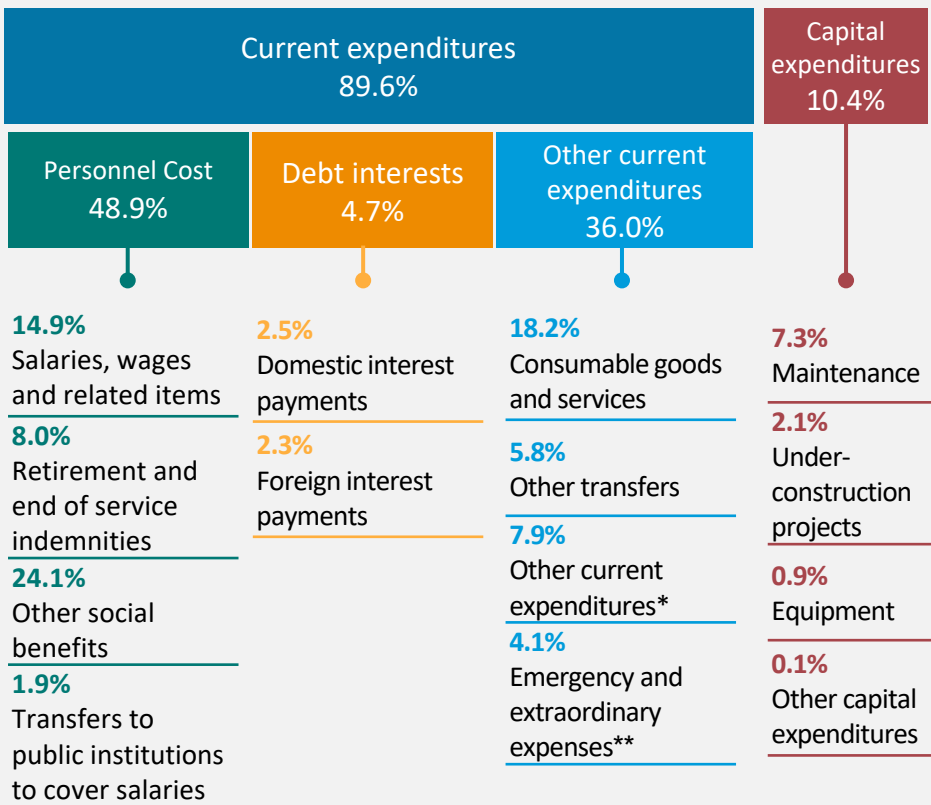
Current expenditures
89.6%

Capital expenditures
10.4%

Personnel Cost
48.9%

Debt interests
4.7%

Other current expenditures
36.0%

14.9%
Salaries, wages and related items

8.0%
Retirement and end of service indemnities

24.1%
Other social benefits

1.9%
Transfers to public institutions to cover salaries

2.5%
Domestic interest payments

2.3%
Foreign interest payments

18.2%
Consumable goods and services

5.8%
Other transfers

7.9%
Other current expenditures*

4.1%
Emergency and extraordinary expenses**

7.3%
Maintenance

2.1%
Under-construction projects

0.9%
Equipment

0.1%
Other capital expenditures